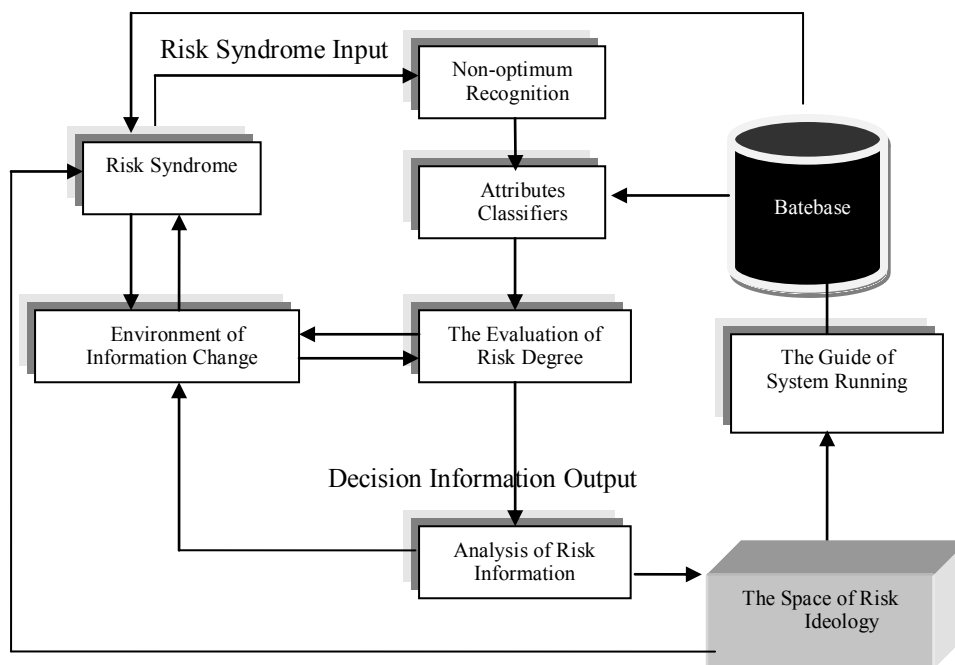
Risk Syndrome Input

Non-optimum Recognition

Risk Syndrome

Attributes Classifiers

Batebase

Environment of Information Change

The Evaluation of Risk Degree

The Guide of System Running

Decision Information Output

Analysis of Risk Information

The Space of Risk Ideology